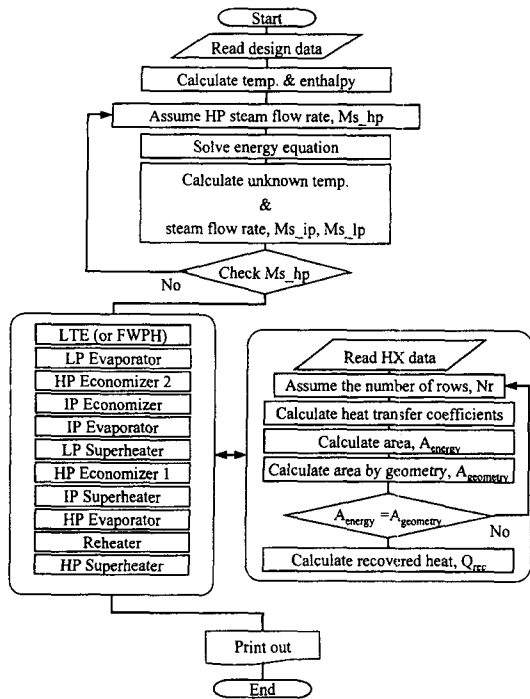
Start

Read design data

Calculate temp. & enthalpy

Assume HP steam flow rate, Ms_hp

Solve energy equation

Calculate unknown temp.
&
steam flow rate, Ms_ip, Ms_lp

Check Ms_hp

No

LTE (or FWPH)
LP Evaporator
HP Economizer 2
IP Economizer
IP Evaporator
LP Superheater
HP Economizer 1
IP Superheater
HP Evaporator
Reheater
HP Superheater

Read HX data

Assume the number of rows, Nr

Calculate heat transfer coefficients

Calculate area, $A_{energy}$

Calculate area by geometry, $A_{geometry}$

$A_{energy} = A_{geometry}$

No

Calculate recovered heat, $Q_{rec}$

Print out

End